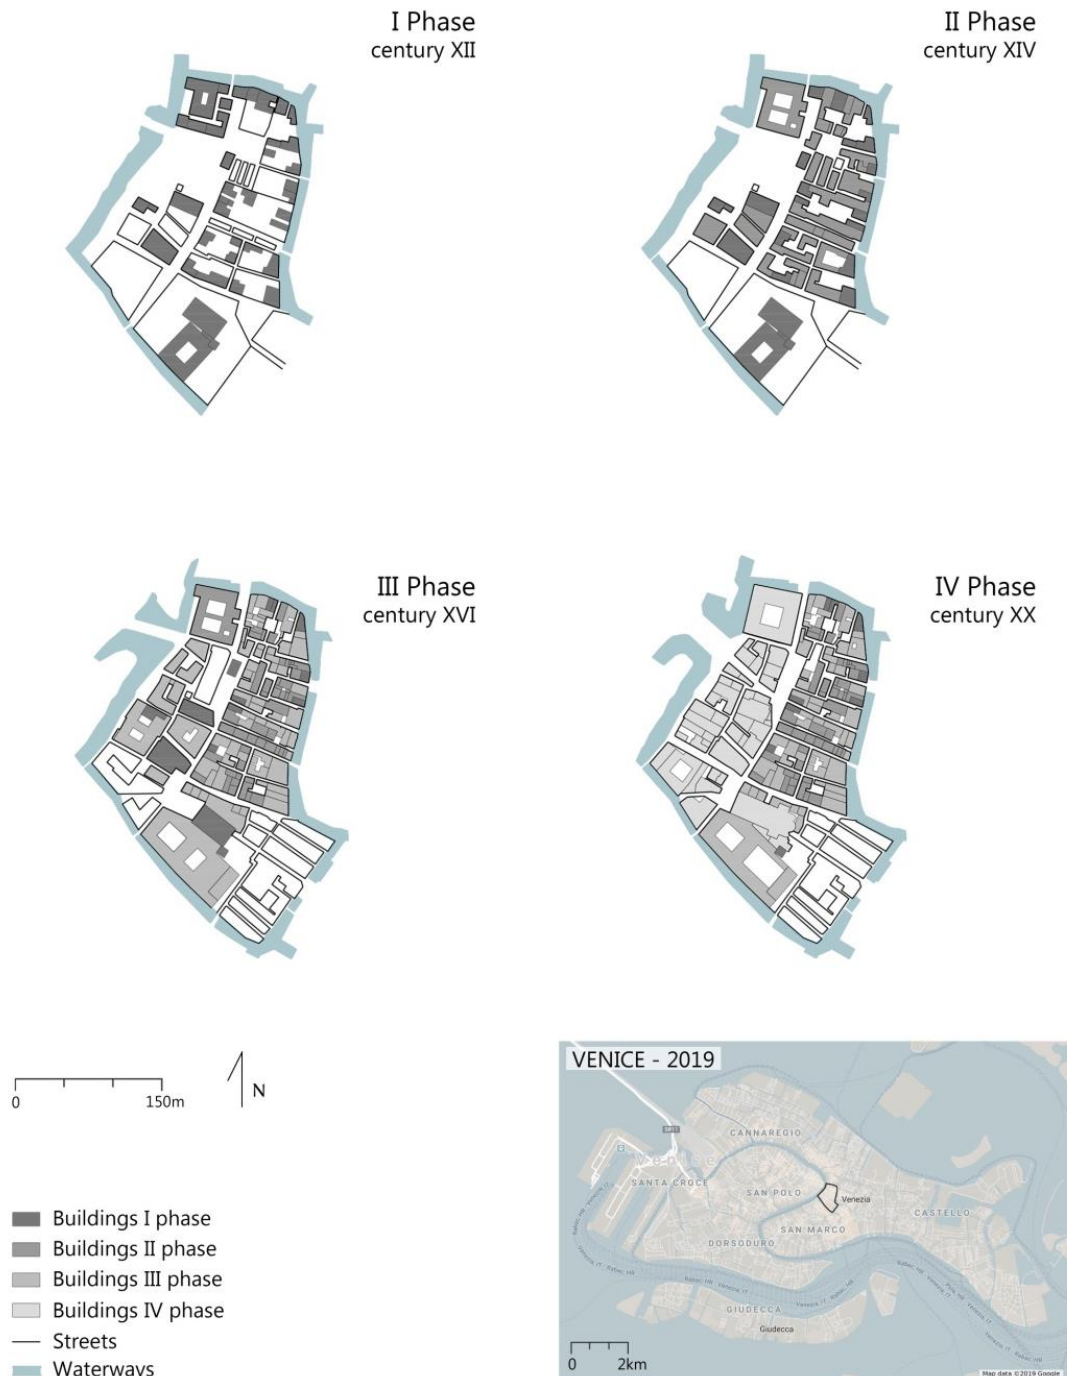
I Phase
century XII

II Phase
century XIV

III Phase
century XVI

IV Phase
century XX

0 150m

N

Buildings I phase
Buildings II phase
Buildings III phase
Buildings IV phase
Streets
Waterways

VENICE - 2019

CANNAREGIO
SANTA CROCE
SAN POLO
Venezia
CASTELLO
SAN MARCO
DORSODURO
GIUDECCA
Giudecca

0 2km

Map data ©2019 Google